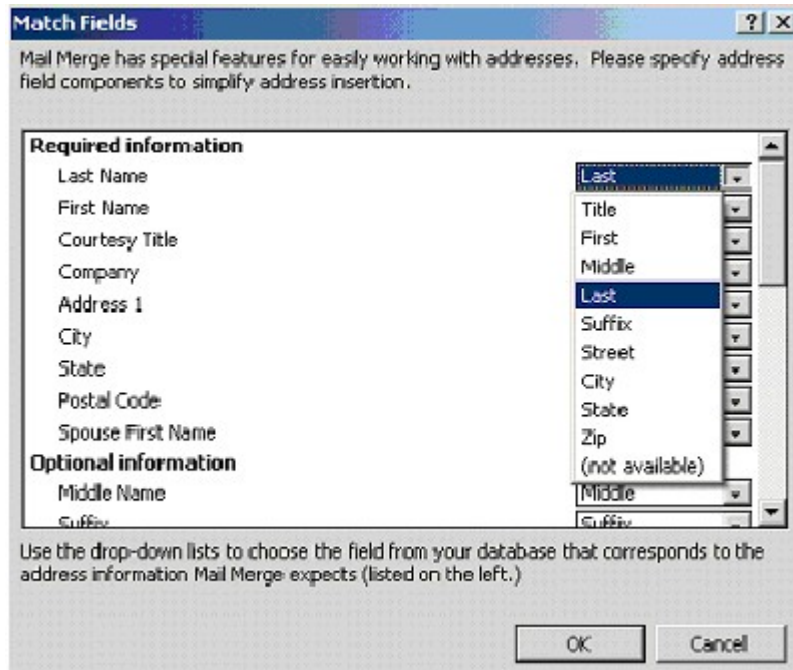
Match Fields

?| X

Mail Merge has special features for easily working with addresses. Please specify address field components to simplify address insertion.

Required information
Last Name
First Name
Courtesy Title
Company
Address 1
City
State
Postal Code
Spouse First Name
Optional information
Middle Name
Suffix

Last
Title
First
Middle
Last
Suffix
Street
City
State
Zip
(not available)
Middle
Suffix

Use the drop-down lists to choose the field from your database that corresponds to the address information Mail Merge expects (listed on the left.)

OK
Cancel